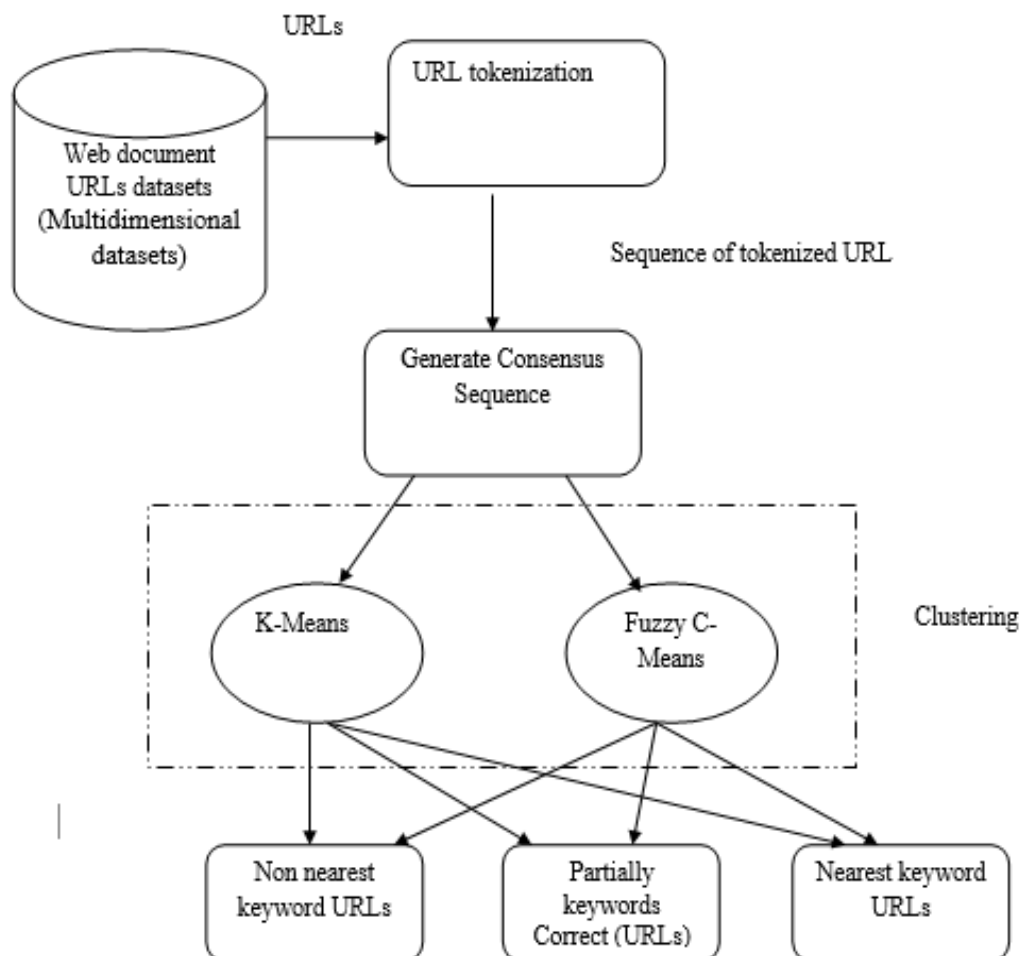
URLs

Web document URLs datasets (Multidimensional datasets)

URL tokenization

Sequence of tokenized URL

Generate Consensus Sequence

K-Means

Fuzzy C-Means

Clustering

Non nearest keyword URLs

Partially keywords Correct (URLs)

Nearest keyword URLs